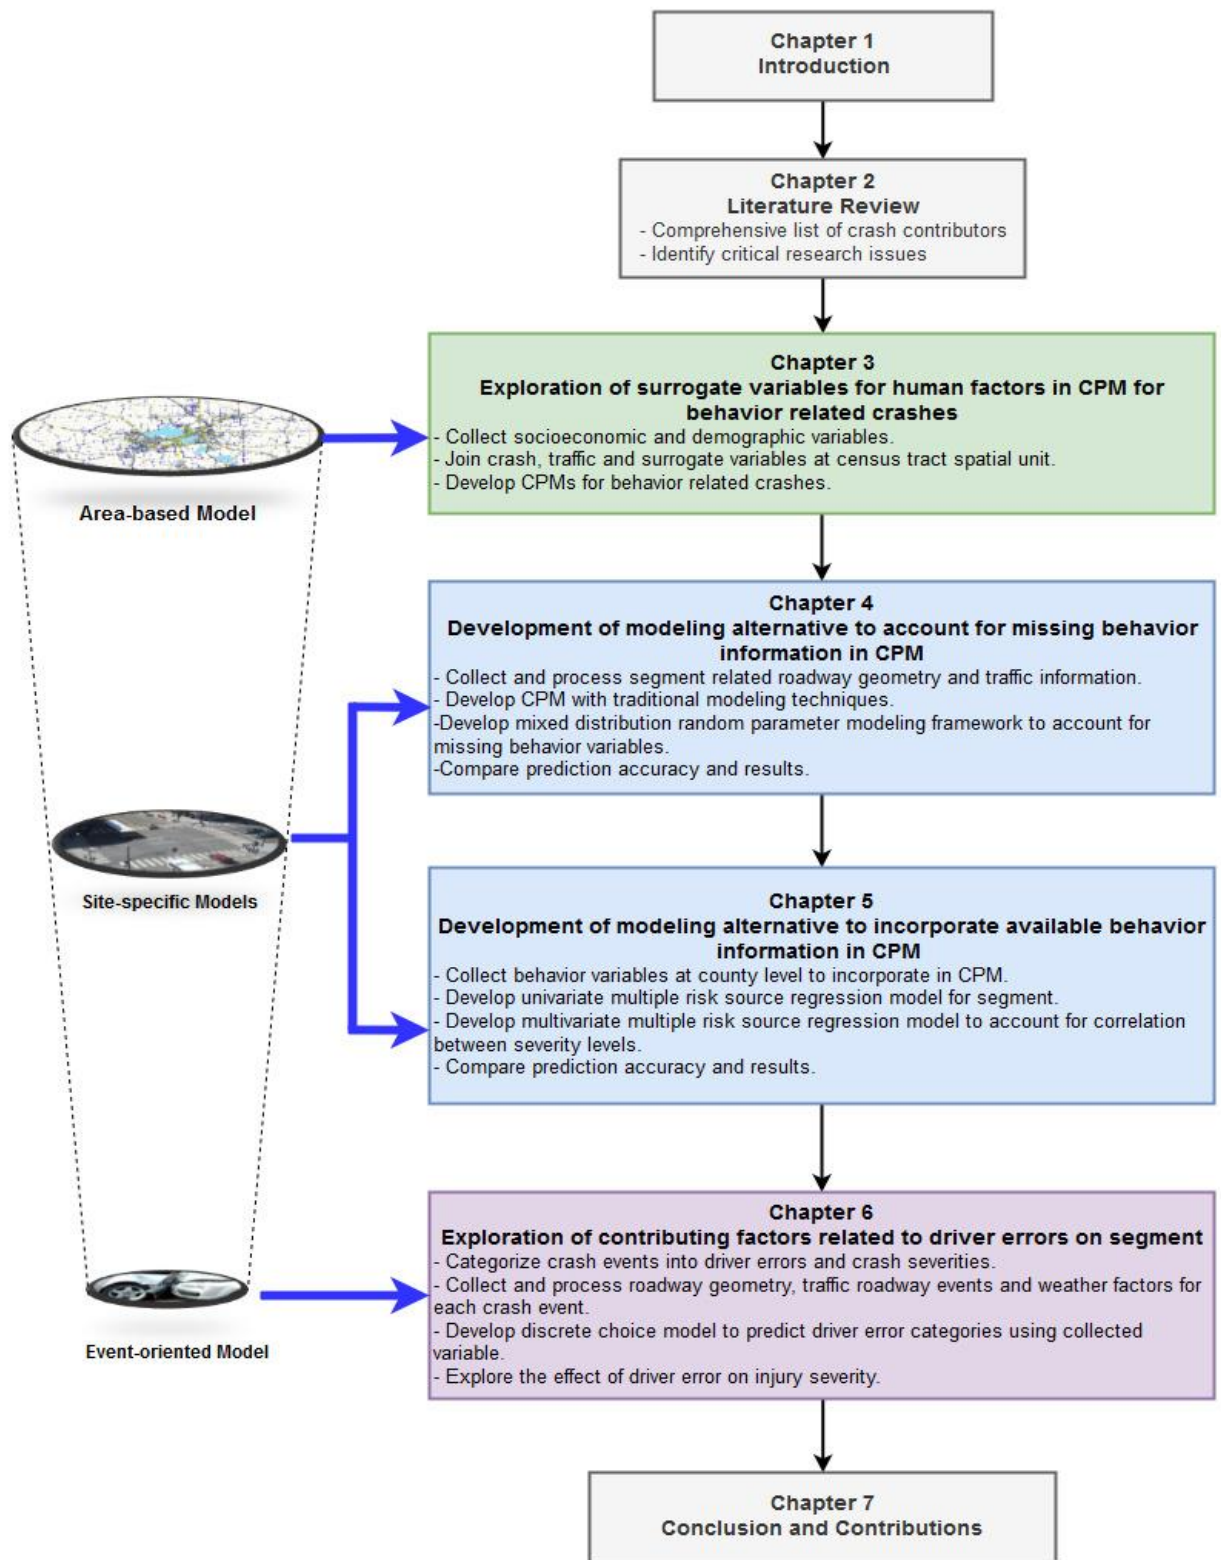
Chapter 1
Introduction

Chapter 2
Literature Review
- Comprehensive list of crash contributors
- Identify critical research issues

Chapter 3
Exploration of surrogate variables for human factors in CPM for behavior related crashes
- Collect socioeconomic and demographic variables.
- Join crash, traffic and surrogate variables at census tract spatial unit.
- Develop CPMs for behavior related crashes.

Area-based Model

Chapter 4
Development of modeling alternative to account for missing behavior information in CPM
- Collect and process segment related roadway geometry and traffic information.
- Develop CPM with traditional modeling techniques.
-Develop mixed distribution random parameter modeling framework to account for missing behavior variables.
-Compare prediction accuracy and results.

Site-specific Models

Chapter 5
Development of modeling alternative to incorporate available behavior information in CPM
- Collect behavior variables at county level to incorporate in CPM.
- Develop univariate multiple risk source regression model for segment.
- Develop multivariate multiple risk source regression model to account for correlation between severity levels.
- Compare prediction accuracy and results.

Chapter 6
Exploration of contributing factors related to driver errors on segment
- Categorize crash events into driver errors and crash severities.
- Collect and process roadway geometry, traffic roadway events and weather factors for each crash event.
- Develop discrete choice model to predict driver error categories using collected variable.
- Explore the effect of driver error on injury severity.

Event-oriented Model

Chapter 7
Conclusion and Contributions